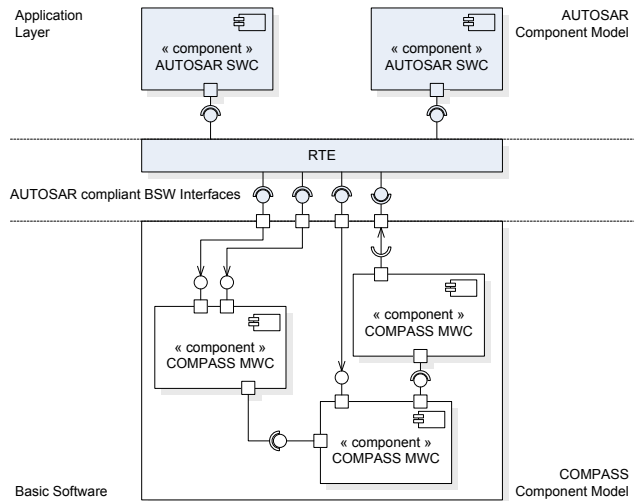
Application Layer

AUTOSAR Component Model

« component »
AUTOSAR SWC

« component »
AUTOSAR SWC

RTE

AUTOSAR compliant BSW Interfaces

« component »
COMPASS MWC

« component »
COMPASS MWC

« component »
COMPASS MWC

Basic Software

COMPASS Component Model